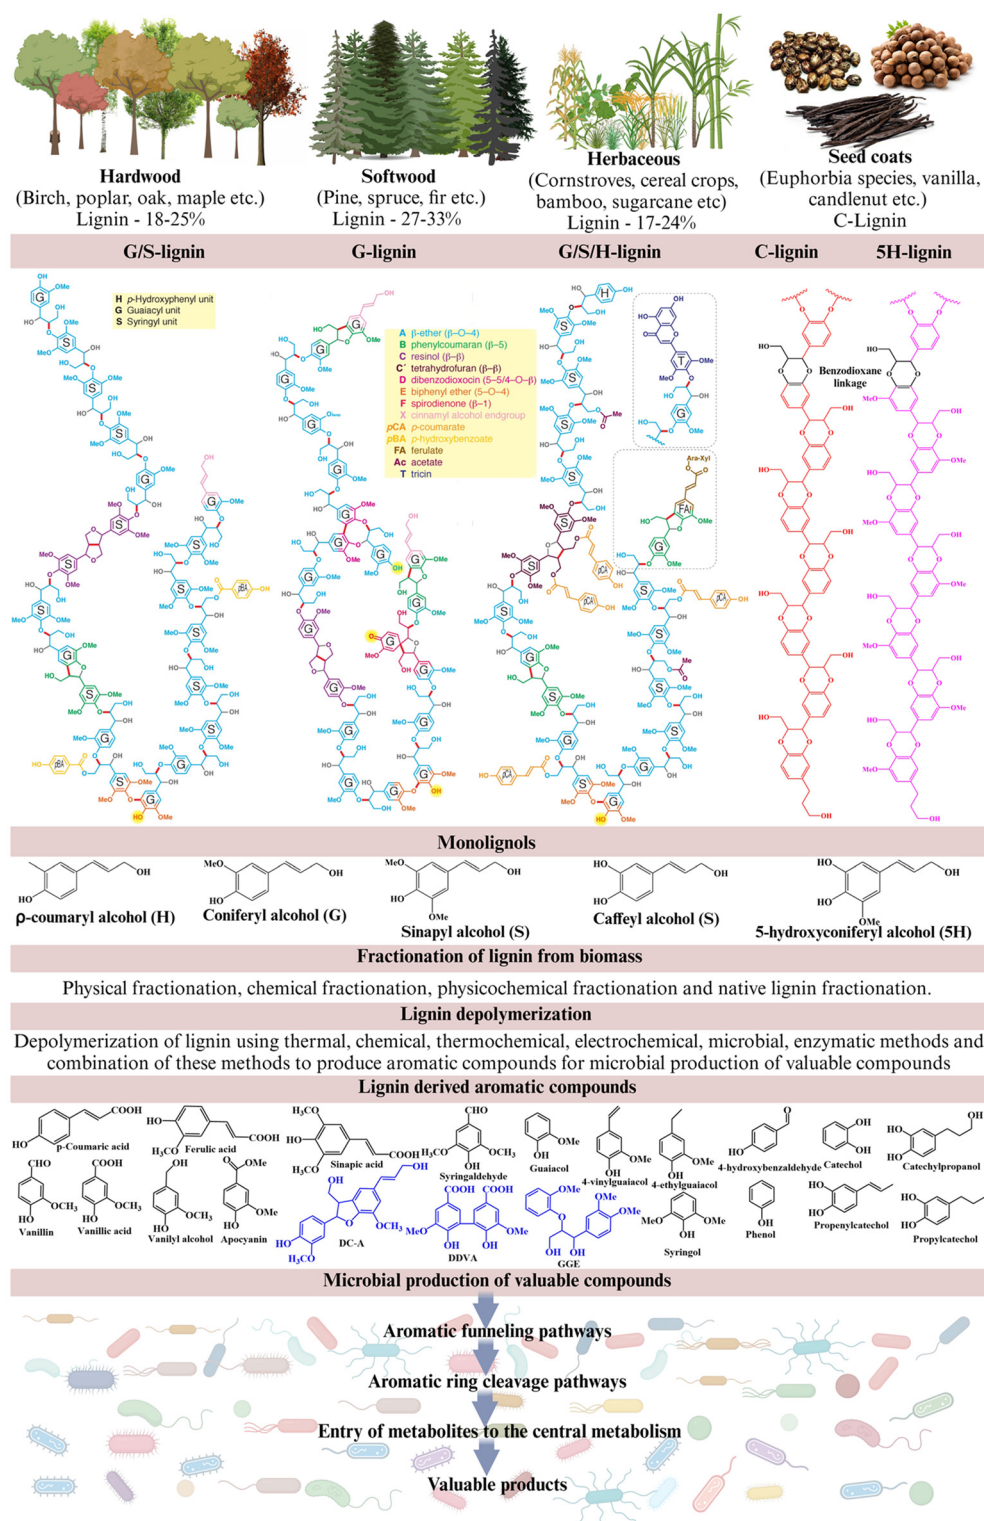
Hardwood
(Birch, poplar, oak, maple etc.)
Lignin - 18-25%

Softwood
(Pine, spruce, fir etc.)
Lignin - 27-33%

Herbaceous
(Cornstroves, cereal crops, bamboo, sugarcane etc)
Lignin - 17-24%

Seed coats
(Euphorbia species, vanilla, candlenut etc.)
C-Lignin

G/S-lignin G-lignin G/S/H-lignin C-lignin 5H-lignin

H p-Hydroxyphenyl unit
G Guaiacyl unit
S Syringyl unit

A β-ether (β–O–4)
B phenylcoumaran (β–5)
C resinol (β–β)
C′ tetrahydrofuran (β–β)
D dibenzodioxocin (5–5/4–O–β)
E biphenyl ether (5–O–4)
F spirodienone (β–1)
X cinnamyl alcohol endgroup
pCA p-coumarate
pBA p-hydroxybenzoate
FA ferulate
Ac acetate
T tricin

Benzodioxane linkage

Monolignols
ρ-coumaryl alcohol (H) Coniferyl alcohol (G) Sinapyl alcohol (S) Caffeyl alcohol (S) 5-hydroxyconiferyl alcohol (5H)

Fractionation of lignin from biomass
Physical fractionation, chemical fractionation, physicochemical fractionation and native lignin fractionation.

Lignin depolymerization
Depolymerization of lignin using thermal, chemical, thermochemical, electrochemical, microbial, enzymatic methods and combination of these methods to produce aromatic compounds for microbial production of valuable compounds

Lignin derived aromatic compounds
p-Coumaric acid Ferulic acid Sinapic acid Syringaldehyde Guaiacol 4-vinylguaiacol 4-ethylguaiacol 4-hydroxybenzaldehyde Catechol Catechylpropanol
Vanillin Vanillic acid Vanilyl alcohol Apocynain DC-A DDVA GGE Syringol Phenol Propenylcatechol Propylcatechol

Microbial production of valuable compounds
Aromatic funneling pathways
Aromatic ring cleavage pathways
Entry of metabolites to the central metabolism
Valuable products